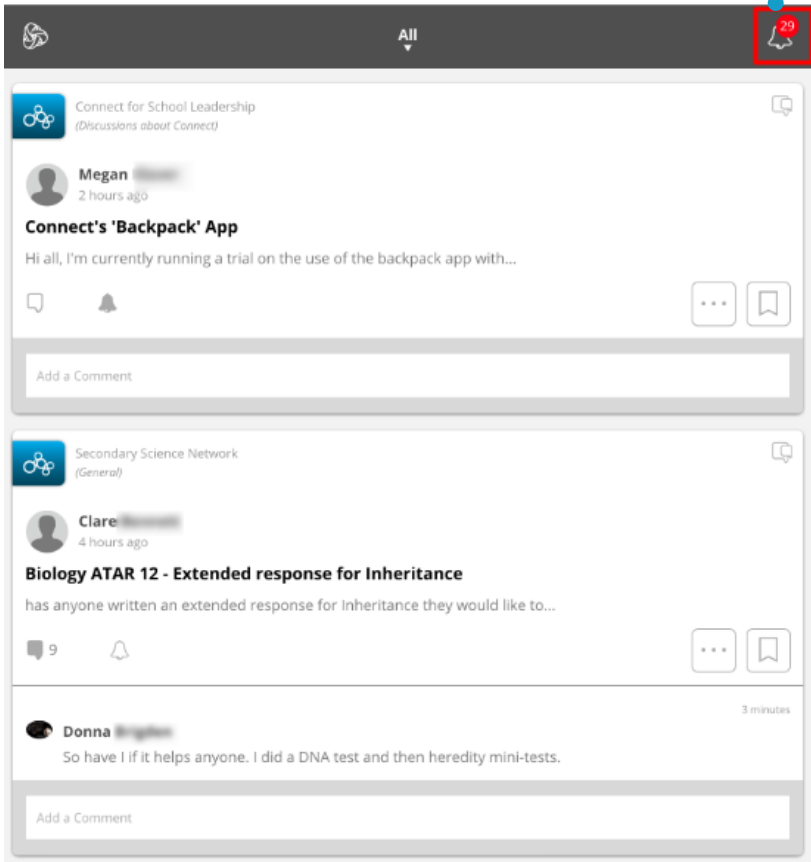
All

29

Connect for School Leadership
(Discussions about Connect)

Megan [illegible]
2 hours ago

Connect's 'Backpack' App

Hi all, I'm currently running a trial on the use of the backpack app with...

Add a Comment

Secondary Science Network
(General)

Clare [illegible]
4 hours ago

Biology ATAR 12 - Extended response for Inheritance

has anyone written an extended response for Inheritance they would like to...

9

3 minutes

Donna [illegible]
So have I if it helps anyone. I did a DNA test and then heredity mini-tests.

Add a Comment